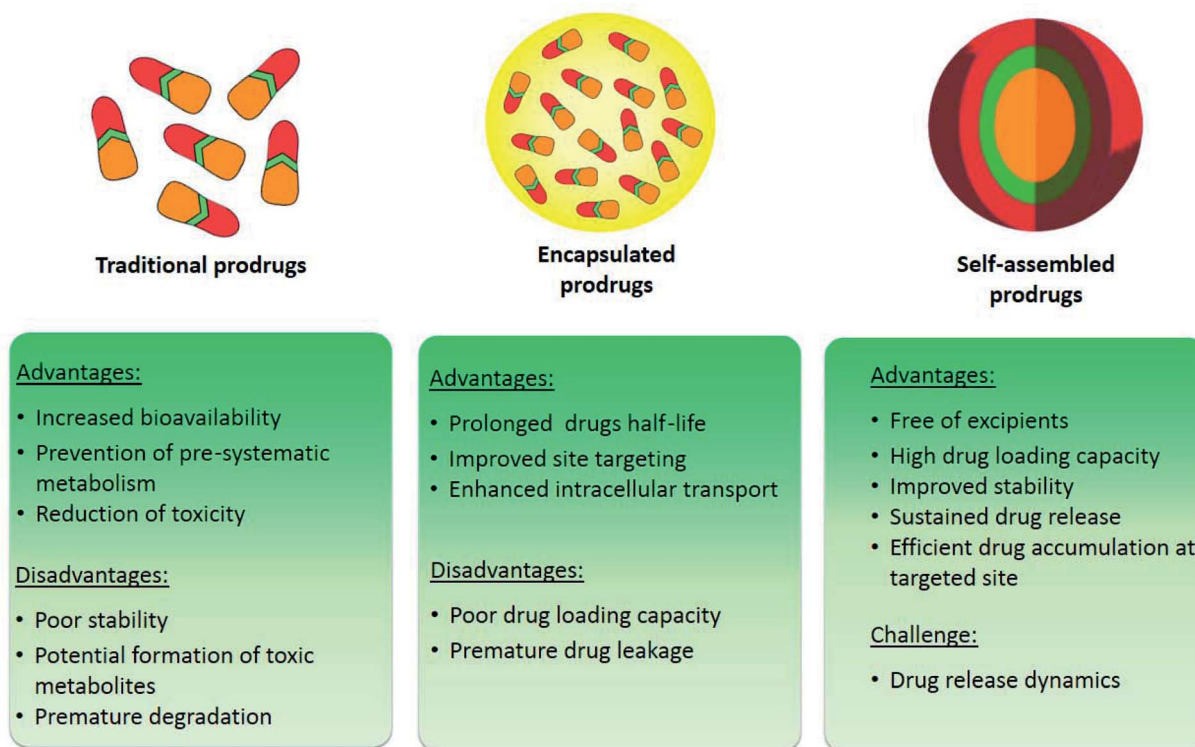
Traditional prodrugs

Encapsulated prodrugs

Self-assembled prodrugs

Advantages:

• Increased bioavailability
• Prevention of pre-systematic metabolism
• Reduction of toxicity

Disadvantages:

• Poor stability
• Potential formation of toxic metabolites
• Premature degradation

Advantages:

• Prolonged drugs half-life
• Improved site targeting
• Enhanced intracellular transport

Disadvantages:

• Poor drug loading capacity
• Premature drug leakage

Advantages:

• Free of excipients
• High drug loading capacity
• Improved stability
• Sustained drug release
• Efficient drug accumulation at targeted site

Challenge:

• Drug release dynamics